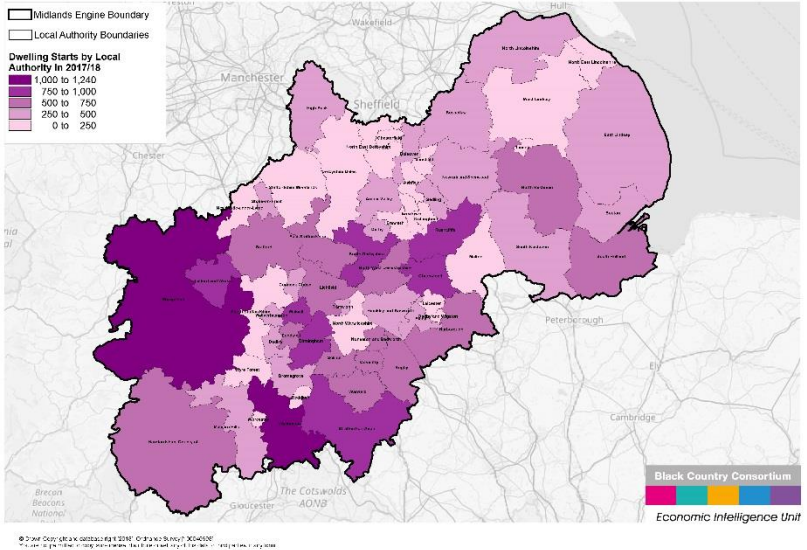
Midlands Engine Boundary
Local Authority Boundaries

Dwelling Starts by Local Authority in 2017/18
1,000 to 1,240
750 to 1,000
500 to 750
250 to 500
0 to 250

Hull
Wakefield
Manchester
Sheffield
Chester
North Lincolnshire
North East Lincolnshire
West Lindsey
East Lindsey
Boston
South Holland
South Kesteven
North Kesteven
Lincoln
Bassetlaw
Chesterfield
North East Derbyshire
High Peak
Derbyshire Dales
Amber Valley
Ashfield
Mansfield
Newark and Sherwood
Gedling
Broxtowe
Erewash
Derby
Nottingham
Rushcliffe
Melton
Rutland
Charnwood
Leicester
North West Leicestershire
South Derbyshire
East Staffordshire
Stafford
Newcastle-under-Lyme
Stoke-on-Trent
Staffordshire Moorlands
Cannock Chase
Lichfield
Tamworth
Telford and Wrekin
Shropshire
Wolverhampton
Walsall
Dudley
Sandwell
Birmingham
Solihull
Coventry
Nuneaton and Bedworth
Hinckley and Bosworth
Blaby
Oadby and Wigston
Harborough
Rugby
Warwick
Stratford-on-Avon
Bromsgrove
Redditch
Wyre Forest
Worcester
Wychavon
Malvern Hills
Herefordshire, County of
Peterborough
Ely
Cambridge
Brecon Beacons National Park
Gloucester
The Cotswolds AONB

Black Country Consortium
Economic Intelligence Unit

© Crown Copyright and database right "2018" Ordnance Survey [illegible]
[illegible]